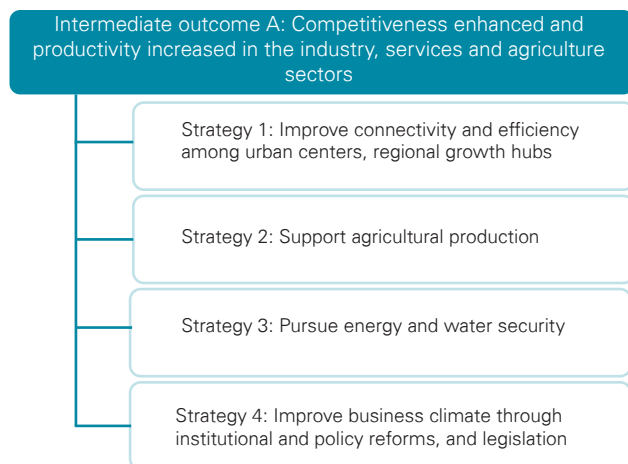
Intermediate outcome A: Competitiveness enhanced and productivity increased in the industry, services and agriculture sectors

Strategy 1: Improve connectivity and efficiency among urban centers, regional growth hubs

Strategy 2: Support agricultural production

Strategy 3: Pursue energy and water security

Strategy 4: Improve business climate through institutional and policy reforms, and legislation